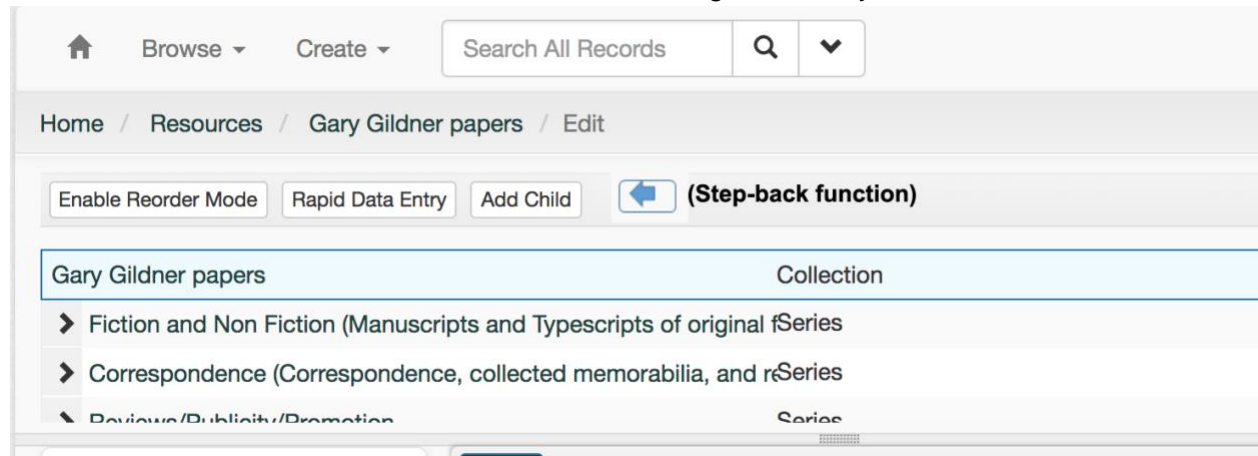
Browse ▾ Create ▾ Search All Records

Home / Resources / Gary Gildner papers / Edit

Enable Reorder Mode Rapid Data Entry Add Child (Step-back function)

| Gary Gildner papers | Collection |
|---|---|
| Fiction and Non Fiction (Manuscripts and Typescripts of original f | Series |
| Correspondence (Correspondence, collected memorabilia, and r | Series |
| Reviews/Publicity/Promotion | Series |